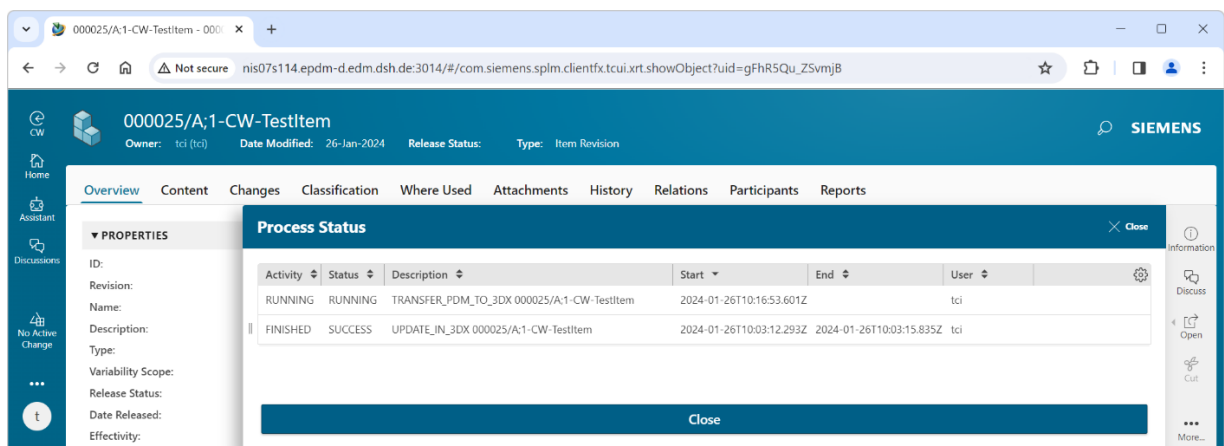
000025/A;1-CW-TestItem - 000 ×

+

Not secure nis07s114.epdm-d.edm.dsh.de:3014/#/com.siemens.splm.clientfx.tcui.xrt.showObject?uid=gFhR5Qu_ZSvmjB

CW

Home

Assistant

Discussions

No Active Change

•••

t

000025/A;1-CW-TestItem

Owner: tci (tci) Date Modified: 26-Jan-2024 Release Status: Type: Item Revision

SIEMENS

Overview Content Changes Classification Where Used Attachments History Relations Participants Reports

▼ PROPERTIES

ID:
Revision:
Name:
Description:
Type:
Variability Scope:
Release Status:
Date Released:
Effectivity:

Process Status

Close

| Activity | Status | Description | Start | End | User |
|---|---|---|---|---|---|
| RUNNING | RUNNING | TRANSFER_PDM_TO_3DX 000025/A;1-CW-TestItem | 2024-01-26T10:16:53.601Z | | tci |
| FINISHED | SUCCESS | UPDATE_IN_3DX 000025/A;1-CW-TestItem | 2024-01-26T10:03:12.293Z | 2024-01-26T10:03:15.835Z | tci |

Close

Information

Discuss

Open

Cut

More...